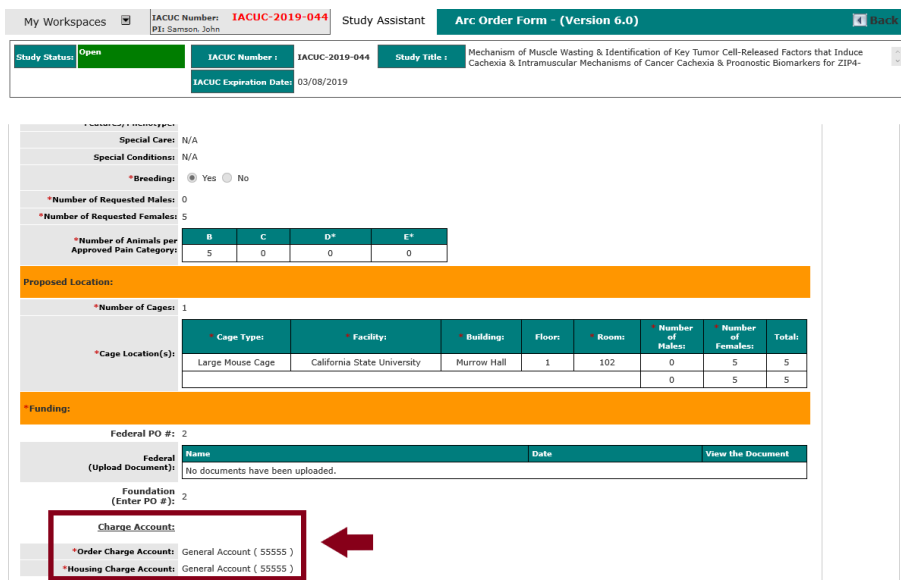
My Workspaces

IACUC Number: IACUC-2019-044
PI: Samson, John

Study Assistant

Arc Order Form - (Version 6.0)

Back

Study Status: Open

IACUC Number : IACUC-2019-044

Study Title : Mechanism of Muscle Wasting & Identification of Key Tumor Cell-Released Factors that Induce Cachexia & Intramuscular Mechanisms of Cancer Cachexia & Proonostic Biomarkers for ZIP4-

IACUC Expiration Date: 03/08/2019

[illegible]

Special Care: N/A

Special Conditions: N/A

*Breeding: Yes No

*Number of Requested Males: 0

*Number of Requested Females: 5

*Number of Animals per Approved Pain Category:

| B | C | D* | E* |
|---|---|---|---|
| 5 | 0 | 0 | 0 |

Proposed Location:

*Number of Cages: 1

*Cage Location(s):

| * Cage Type: | * Facility: | * Building: | Floor: | * Room: | * Number of Males: | * Number of Females: | Total: |
|---|---|---|---|---|---|---|---|
| Large Mouse Cage | California State University | Murrow Hall | 1 | 102 | 0 | 5 | 5 |
| | | | | | 0 | 5 | 5 |

*Funding:

Federal PO #: 2

Federal (Upload Document):

| Name | Date | View the Document |
|---|---|---|
| No documents have been uploaded. | | |

Foundation (Enter PO #): 2

Charge Account:

*Order Charge Account: General Account ( 55555 )

*Housing Charge Account: General Account ( 55555 )